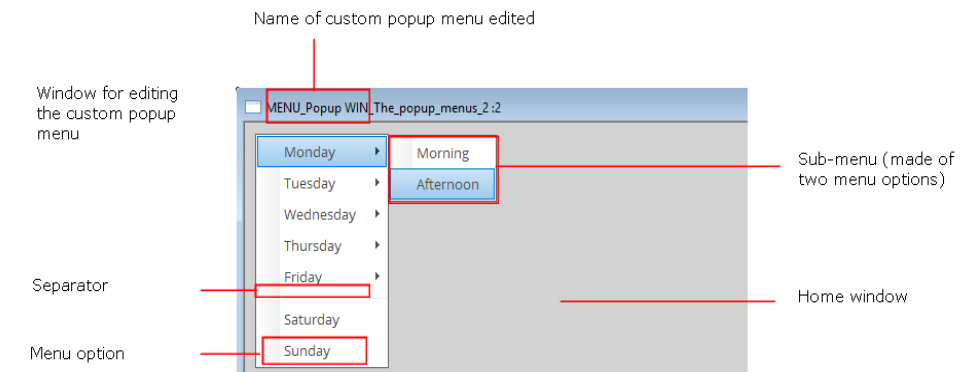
Name of custom popup menu edited

Window for editing the custom popup menu

MENU_Popup WIN_The_popup_menus_2 :2

Monday

Tuesday

Wednesday

Thursday

Friday

Saturday

Sunday

Morning

Afternoon

Sub-menu (made of two menu options)

Separator

Home window

Menu option